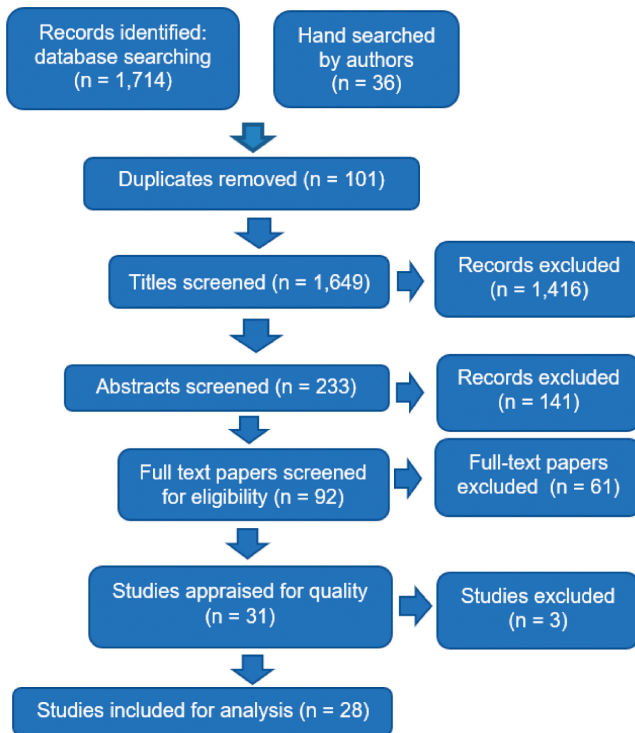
Records identified: database searching (n = 1,714)

Hand searched by authors (n = 36)

Duplicates removed (n = 101)

Titles screened (n = 1,649)

Records excluded (n = 1,416)

Abstracts screened (n = 233)

Records excluded (n = 141)

Full text papers screened for eligibility (n = 92)

Full-text papers excluded (n = 61)

Studies appraised for quality (n = 31)

Studies excluded (n = 3)

Studies included for analysis (n = 28)